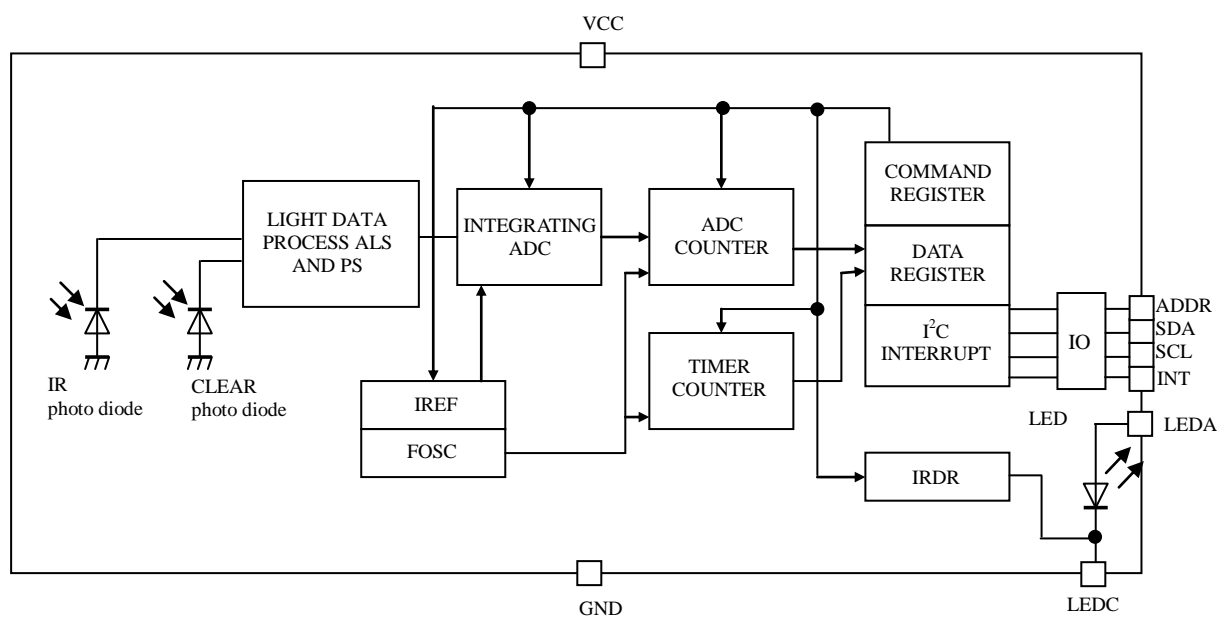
VCC

LIGHT DATA PROCESS ALS AND PS

INTEGRATING ADC

ADC COUNTER

COMMAND REGISTER

DATA REGISTER

$I^2C$ INTERRUPT

IO

ADDR
SDA
SCL
INT

IR photo diode

CLEAR photo diode

IREF

FOSC

TIMER COUNTER

LED

LEDA

IRDR

GND

LEDC